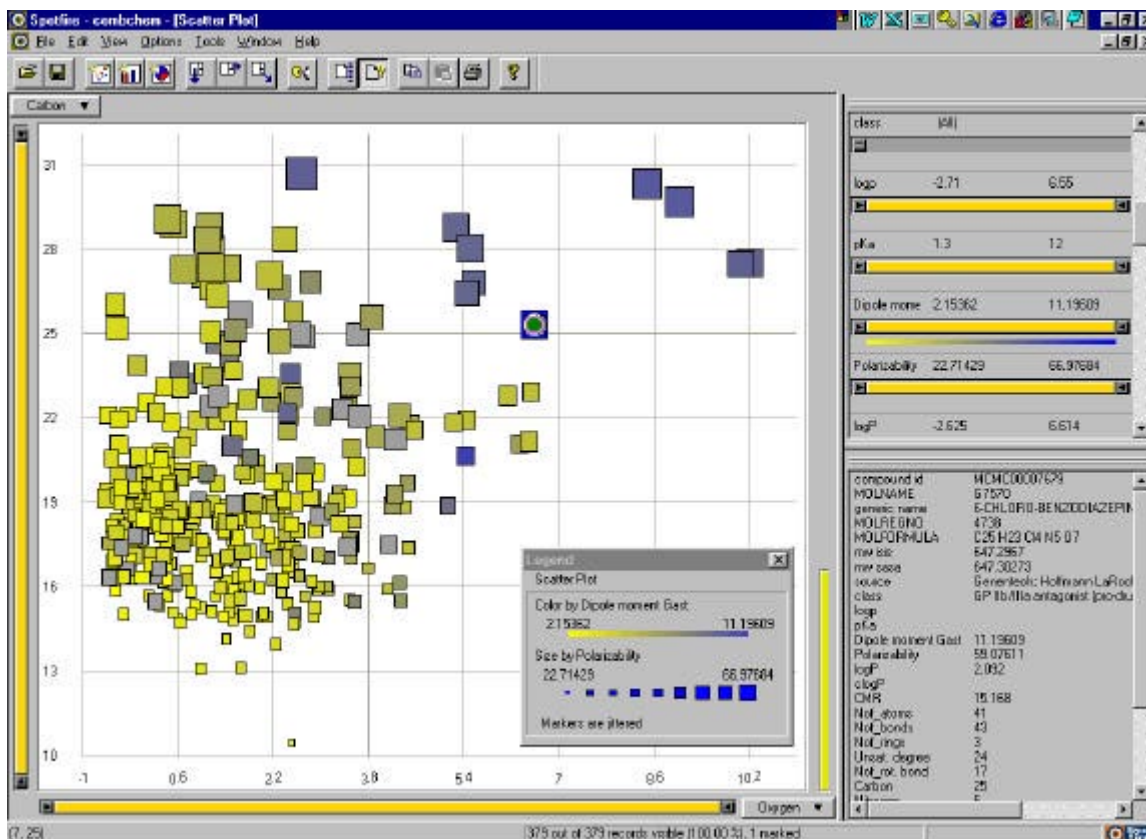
Spotfire - combchem - [Scatter Plot]
File Edit View Options Tools Window Help

Carbon ▼

31
28
25
22
19
16
13
10

-1 0.6 2.2 3.8 5.4 7 8.6 10.2

Oxygen ▼

Legend
Scatter Plot
Color by Dipole moment Gast
2.15362 11.19609
Size by Polarizability
22.71429 66.97684
Markers are jittered

class (All)
logp -2.71 6.55
pKa 1.3 12
Dipole mome 2.15362 11.19609
Polarizability 22.71429 66.97684
logP -2.625 6.614

| | |
|---|---|
| compound id | MCMC00007679 |
| MOLNAME | 67570 |
| generic name | 6-CHLORO-BENZODIAZEPIN |
| MOLREGNO | 4738 |
| MOLFORMULA | C25 H23 Cl4 N5 O7 |
| mw iso | 647.2957 |
| mw aasa | 647.30273 |
| source | Genentech: Hoffmann-LaRoch |
| class | GP IIb/IIIa antagonist (produ |
| logp | |
| pKa | |
| Dipole moment Gast | 11.19609 |
| Polarizability | 59.07611 |
| logP | 2.092 |
| clogP | |
| CMR | 15.168 |
| No_atoms | 41 |
| No_bonds | 43 |
| No_rings | 3 |
| Unsat. degree | 24 |
| No_rot. bond | 17 |
| Carbon | 25 |

(7, 25)
379 out of 379 records visible (100.00 %), 1 marked